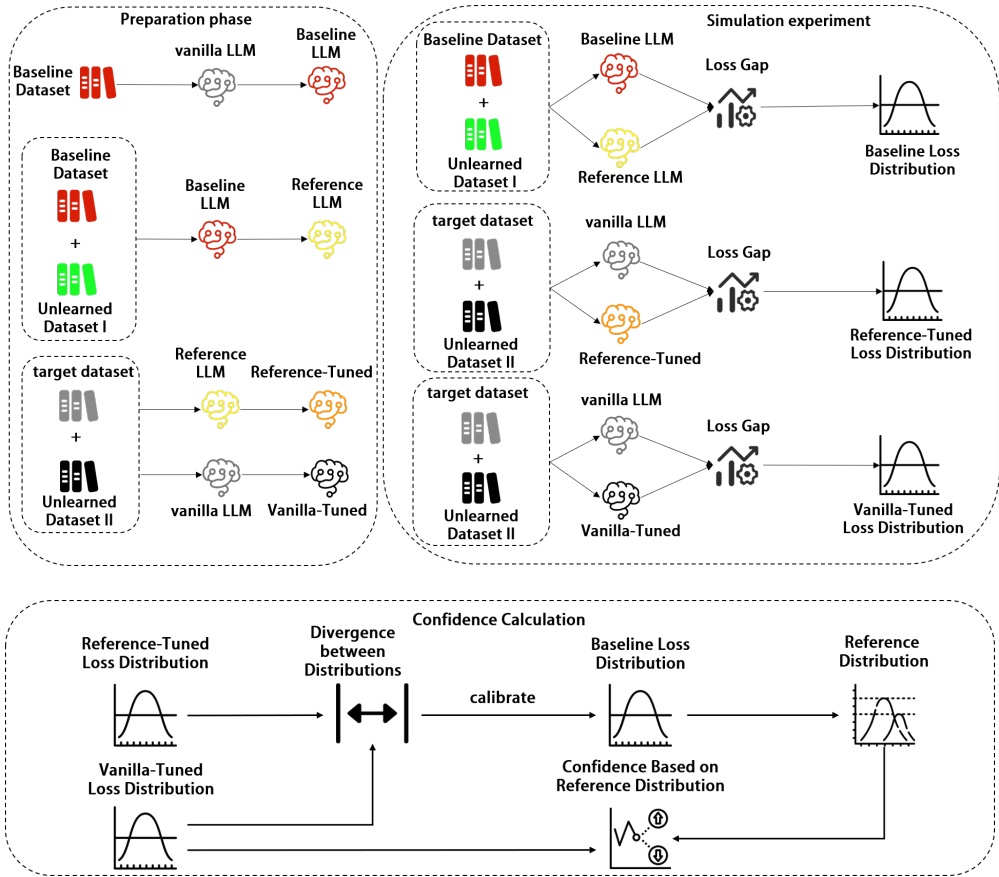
Preparation phase

Baseline Dataset
vanilla LLM
Baseline LLM

Baseline Dataset
+
Unlearned Dataset I
Baseline LLM
Reference LLM

target dataset
+
Unlearned Dataset II
Reference LLM
Reference-Tuned
vanilla LLM
Vanilla-Tuned

Simulation experiment

Baseline Dataset
+
Unlearned Dataset I
Baseline LLM
Reference LLM
Loss Gap
Baseline Loss Distribution

target dataset
+
Unlearned Dataset II
vanilla LLM
Reference-Tuned
Loss Gap
Reference-Tuned Loss Distribution

target dataset
+
Unlearned Dataset II
vanilla LLM
Vanilla-Tuned
Loss Gap
Vanilla-Tuned Loss Distribution

Confidence Calculation

Reference-Tuned Loss Distribution
Divergence between Distributions
calibrate
Baseline Loss Distribution
Reference Distribution
Vanilla-Tuned Loss Distribution
Confidence Based on Reference Distribution